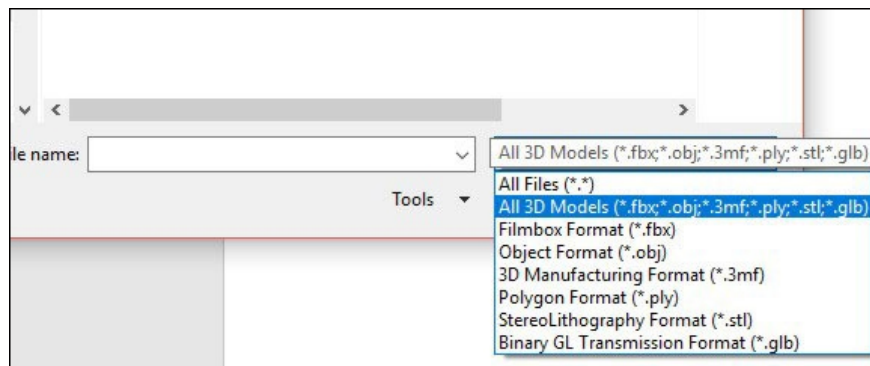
le name:

All 3D Models (*.fbx;*.obj;*.3mf;*.ply;*.stl;*.glb)

Tools

All Files (*.*)
All 3D Models (*.fbx;*.obj;*.3mf;*.ply;*.stl;*.glb)
Filmbox Format (*.fbx)
Object Format (*.obj)
3D Manufacturing Format (*.3mf)
Polygon Format (*.ply)
StereoLithography Format (*.stl)
Binary GL Transmission Format (*.glb)